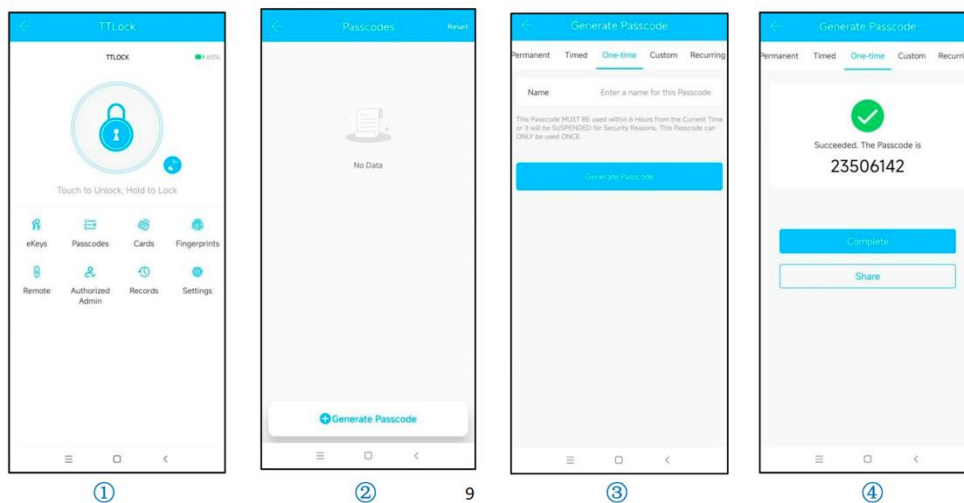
TTLock

TTLOCK

60%

Touch to Unlock, Hold to Lock

eKeys

Passcodes

Cards

Fingerprints

Remote

Authorized Admin

Records

Settings

①

Passcodes

Reset

No Data

Generate Passcode

②

9

Generate Passcode

ermanent

Timed

One-time

Custom

Recurring

Name

Enter a name for this Passcode

This Passcode MUST BE used within 6 Hours from the Current Time or it will be SUSPENDED for Security Reasons. This Passcode can ONLY be used ONCE.

Generate Passcode

③

Generate Passcode

ermanent

Timed

One-time

Custom

Recurri

Succeeded. The Passcode is

23506142

Complete

Share

④